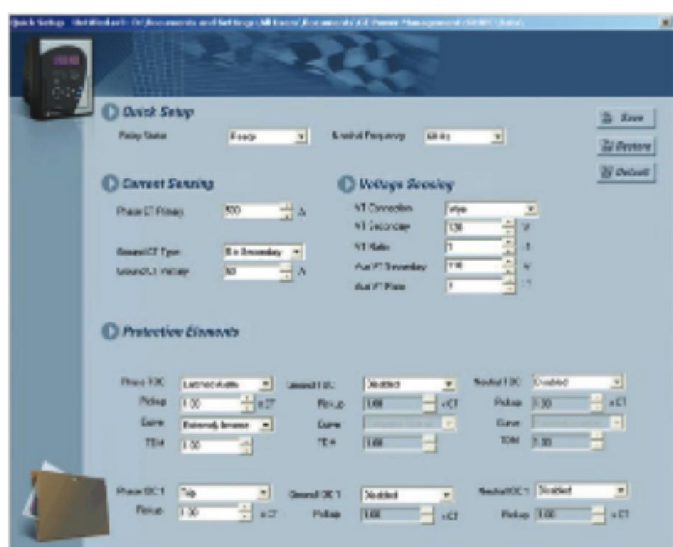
Quick Setup - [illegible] C:\Documents and Settings\All Users\Documents\GE Power Management\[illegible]

Save
Restore
Default

Quick Setup
Relay Status Ready
Nominal Frequency 60 Hz

Current Sensing
Phase CT Primary 500 A
Ground CT Type 5 A Secondary
Ground CT Primary 50 A

Voltage Sensing
VT Connection Wye
VT Secondary 120 V
VT Ratio 1 :1
Aux VT Secondary 120 V
Aux VT Ratio 1 :1

Protection Elements

Phase TOC Latched Alarm
Pickup 1.00 x CT
Curve Extremely Inverse
TDM 1.00

Ground TOC Disabled
Pickup 1.00 x CT
Curve
TDM 1.00

Neutral TOC Disabled
Pickup 1.00 x CT
Curve
TDM 1.00

Phase IOC 1 Trip
Pickup 1.00 x CT

Ground IOC 1 Disabled
Pickup 1.00 x CT

Neutral IOC 1 Disabled
Pickup 1.00 x CT